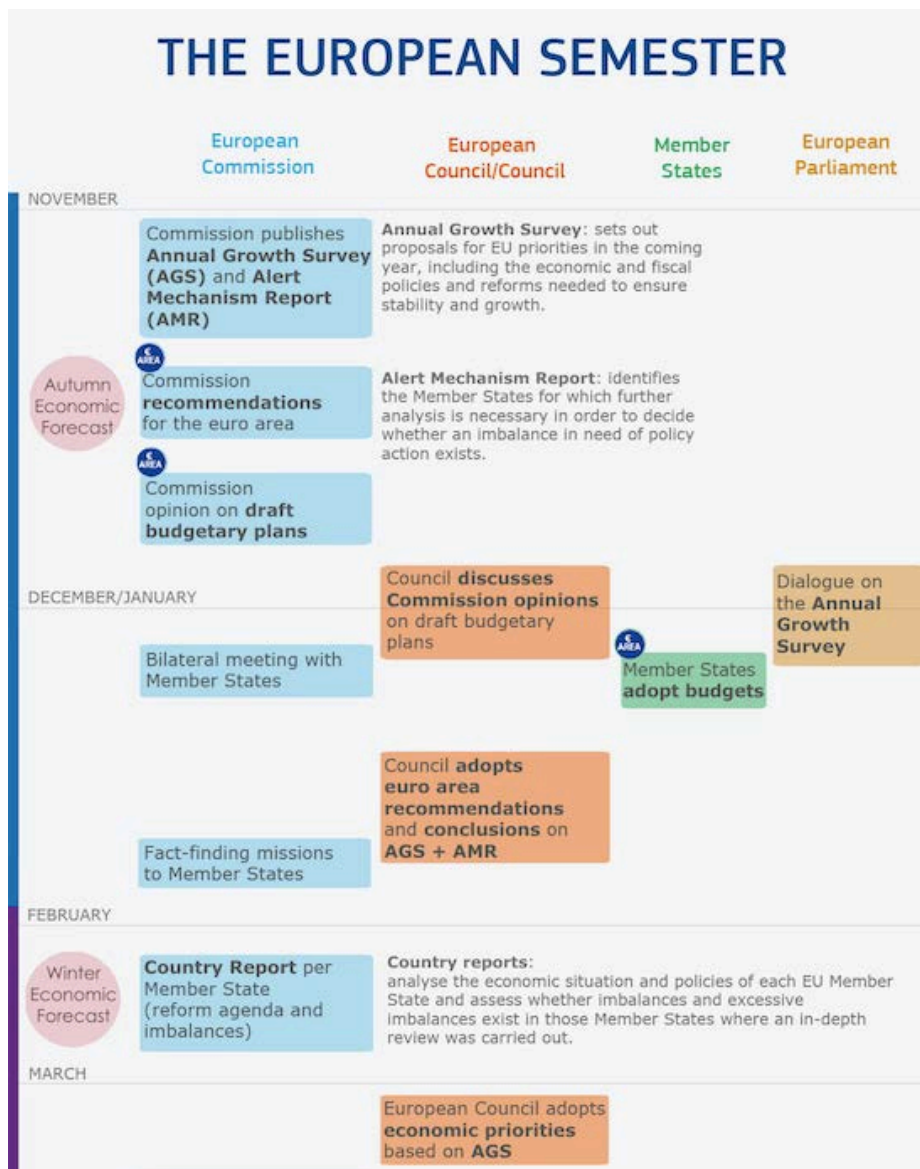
THE EUROPEAN SEMESTER

European Commission

European Council/Council

Member States

European Parliament

NOVEMBER

Commission publishes Annual Growth Survey (AGS) and Alert Mechanism Report (AMR)

Annual Growth Survey: sets out proposals for EU priorities in the coming year, including the economic and fiscal policies and reforms needed to ensure stability and growth.

Autumn Economic Forecast

€ AREA

Commission recommendations for the euro area

Alert Mechanism Report: identifies the Member States for which further analysis is necessary in order to decide whether an imbalance in need of policy action exists.

€ AREA

Commission opinion on draft budgetary plans

DECEMBER/JANUARY

Council discusses Commission opinions on draft budgetary plans

Dialogue on the Annual Growth Survey

Bilateral meeting with Member States

€ AREA

Member States adopt budgets

Council adopts euro area recommendations and conclusions on AGS + AMR

Fact-finding missions to Member States

FEBRUARY

Winter Economic Forecast

Country Report per Member State (reform agenda and imbalances)

Country reports: analyse the economic situation and policies of each EU Member State and assess whether imbalances and excessive imbalances exist in those Member States where an in-depth review was carried out.

MARCH

European Council adopts economic priorities based on AGS